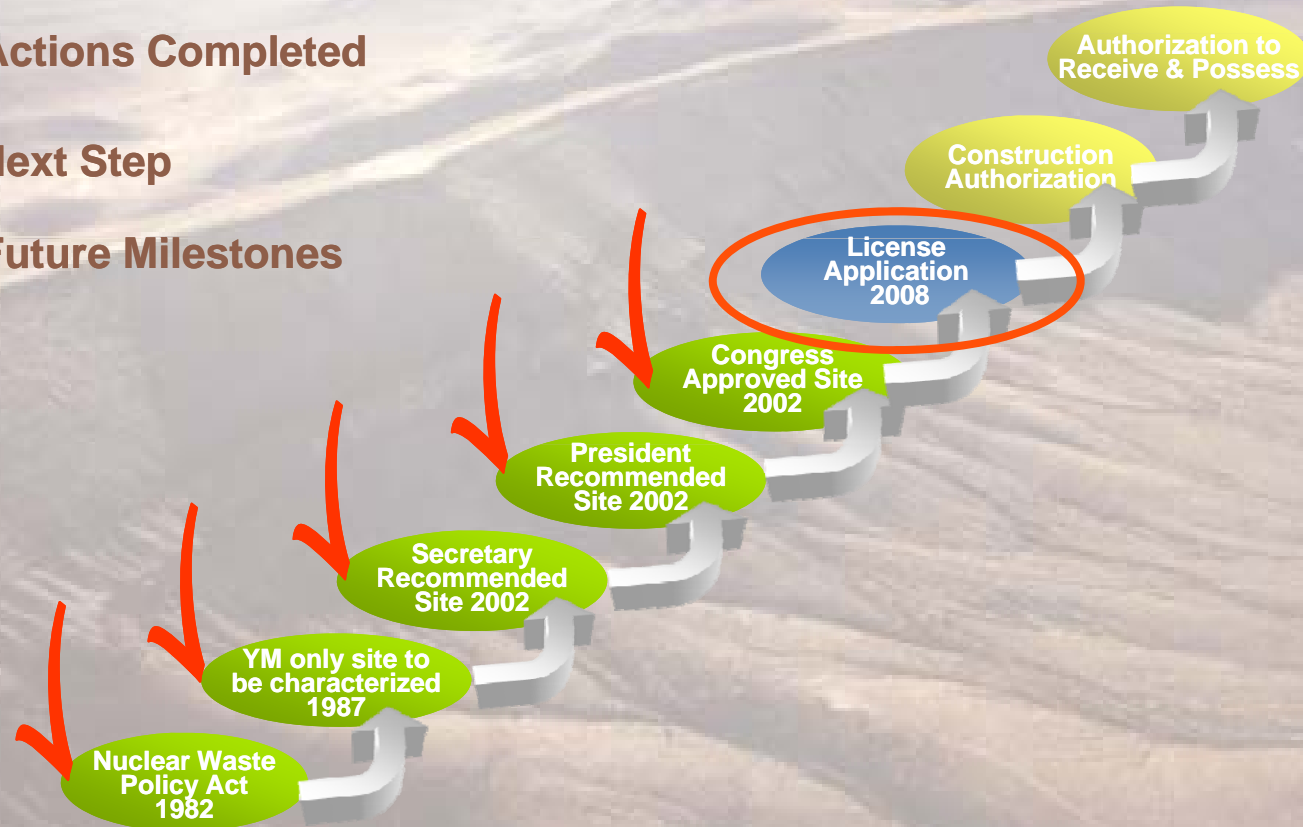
Actions Completed

lext Step

Future Milestones

Authorization to Receive & Possess

Construction Authorization

License Application 2008

Congress Approved Site 2002

President Recommended Site 2002

Secretary Recommended Site 2002

YM only site to be characterized 1987

Nuclear Waste Policy Act 1982